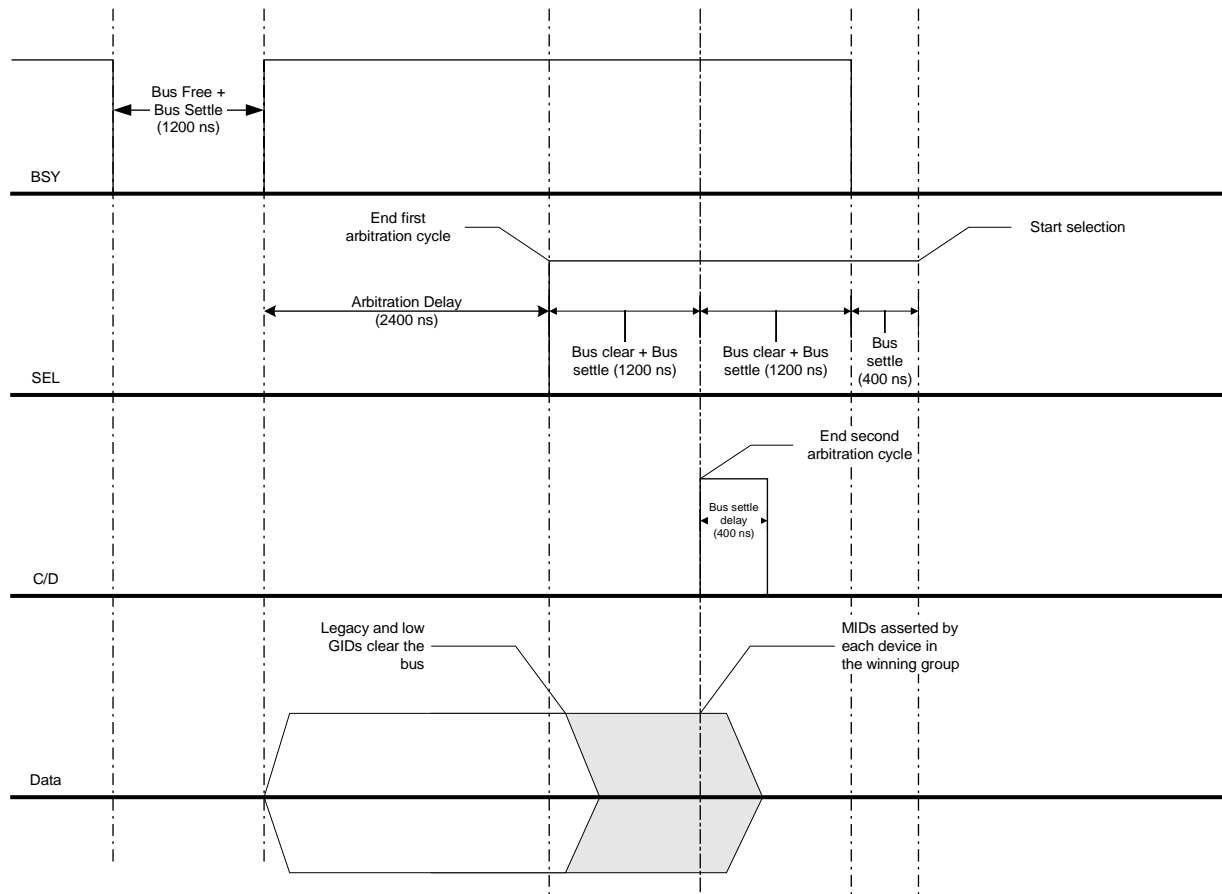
Bus Free + Bus Settle (1200 ns)

BSY

End first arbitration cycle

Start selection

Arbitration Delay (2400 ns)

Bus clear + Bus settle (1200 ns)

Bus clear + Bus settle (1200 ns)

Bus settle (400 ns)

SEL

End second arbitration cycle

Bus settle delay (400 ns)

C/D

Legacy and low GIDs clear the bus

MIDs asserted by each device in the winning group

Data